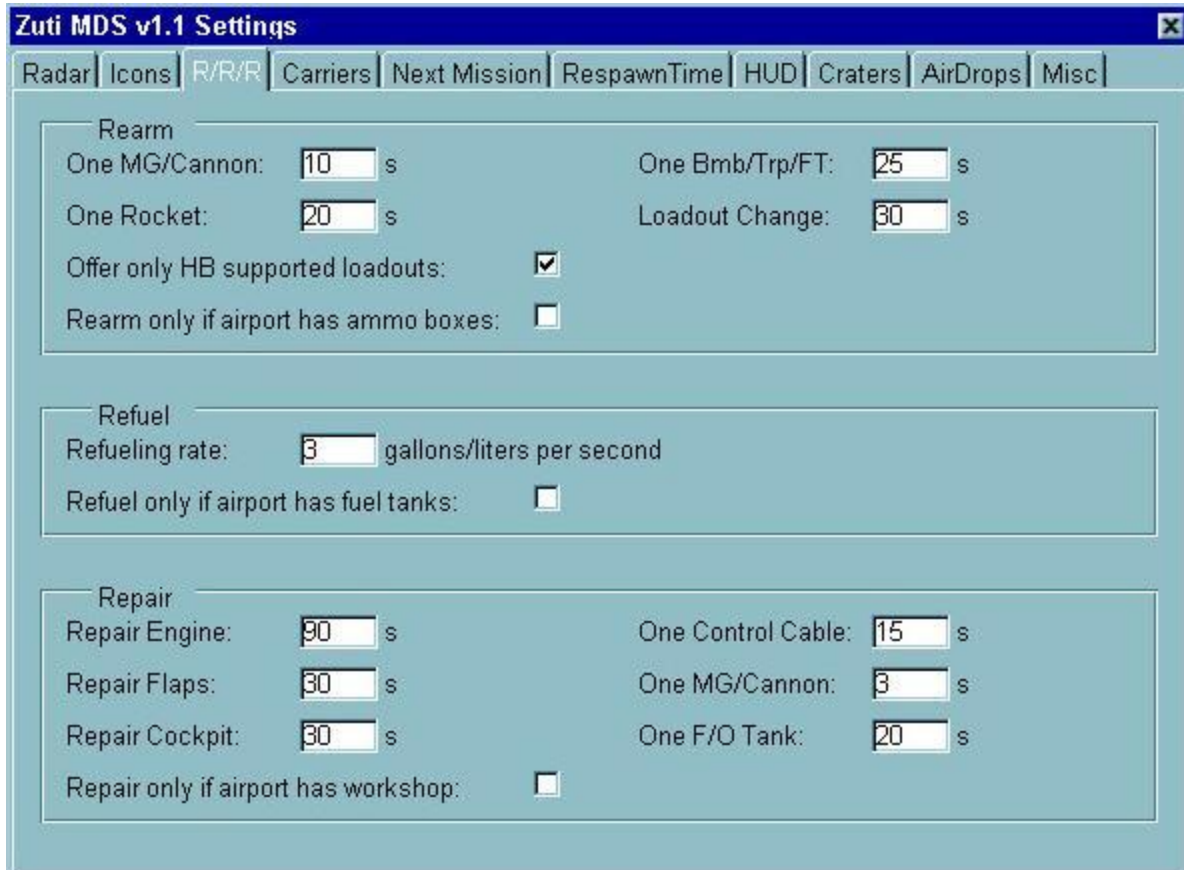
Zuti MDS v1.1 Settings

Radar | Icons | R/R/R | Carriers | Next Mission | RespawnTime | HUD | Craters | AirDrops | Misc

Rearm
One MG/Cannon: 10 s
One Bmb/Trp/FT: 25 s
One Rocket: 20 s
Loadout Change: 30 s
Offer only HB supported loadouts:
Rearm only if airport has ammo boxes:

Refuel
Refueling rate: 3 gallons/liters per second
Refuel only if airport has fuel tanks:

Repair
Repair Engine: 90 s
One Control Cable: 15 s
Repair Flaps: 30 s
One MG/Cannon: 3 s
Repair Cockpit: 30 s
One F/O Tank: 20 s
Repair only if airport has workshop: